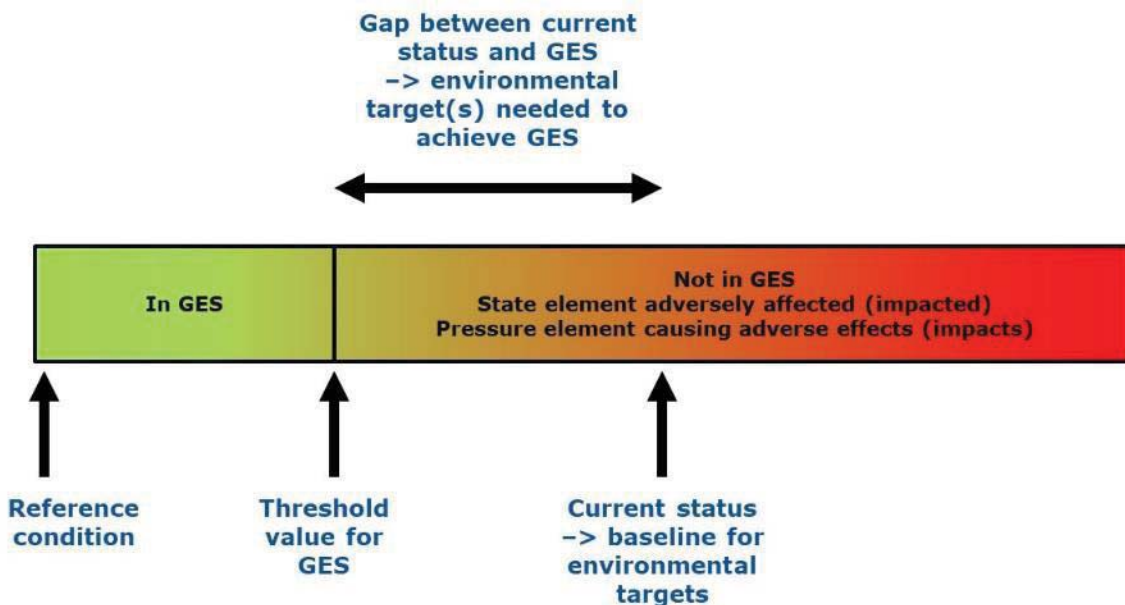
Gap between current status and GES –> environmental target(s) needed to achieve GES

In GES

Not in GES
State element adversely affected (impacted)
Pressure element causing adverse effects (impacts)

Reference condition

Threshold value for GES

Current status –> baseline for environmental targets